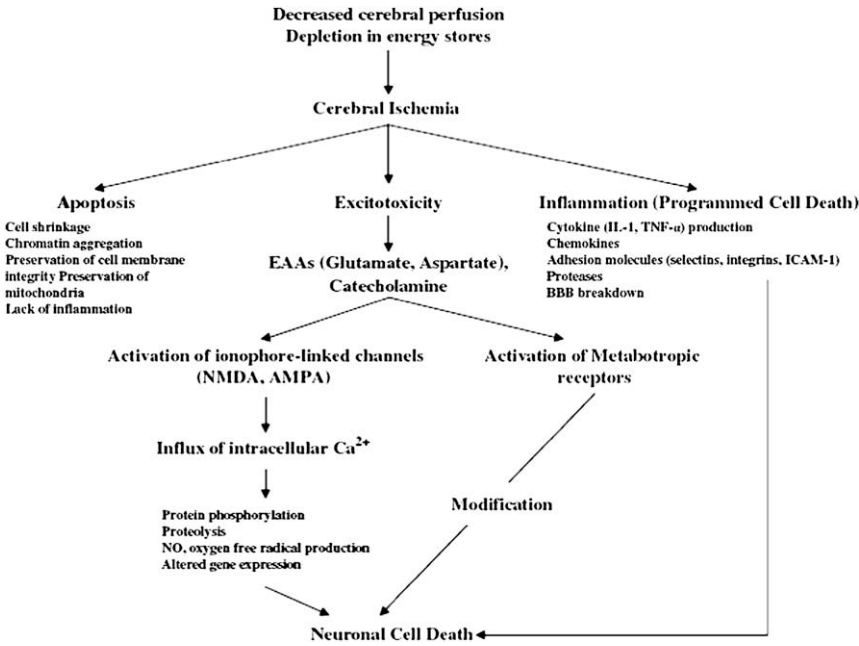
Decreased cerebral perfusion
Depletion in energy stores

Cerebral Ischemia

Apoptosis

Cell shrinkage
Chromatin aggregation
Preservation of cell membrane integrity Preservation of mitochondria
Lack of inflammation

Excitotoxicity

EAAs (Glutamate, Aspartate), Catecholamine

Inflammation (Programmed Cell Death)

Cytokine (IL-1, TNF-α) production
Chemokines
Adhesion molecules (selectins, integrins, ICAM-1)
Proteases
BBB breakdown

Activation of ionophore-linked channels (NMDA, AMPA)

Activation of Metabotropic receptors

Influx of intracellular $Ca^{2+}$

Protein phosphorylation
Proteolysis
NO, oxygen free radical production
Altered gene expression

Modification

Neuronal Cell Death